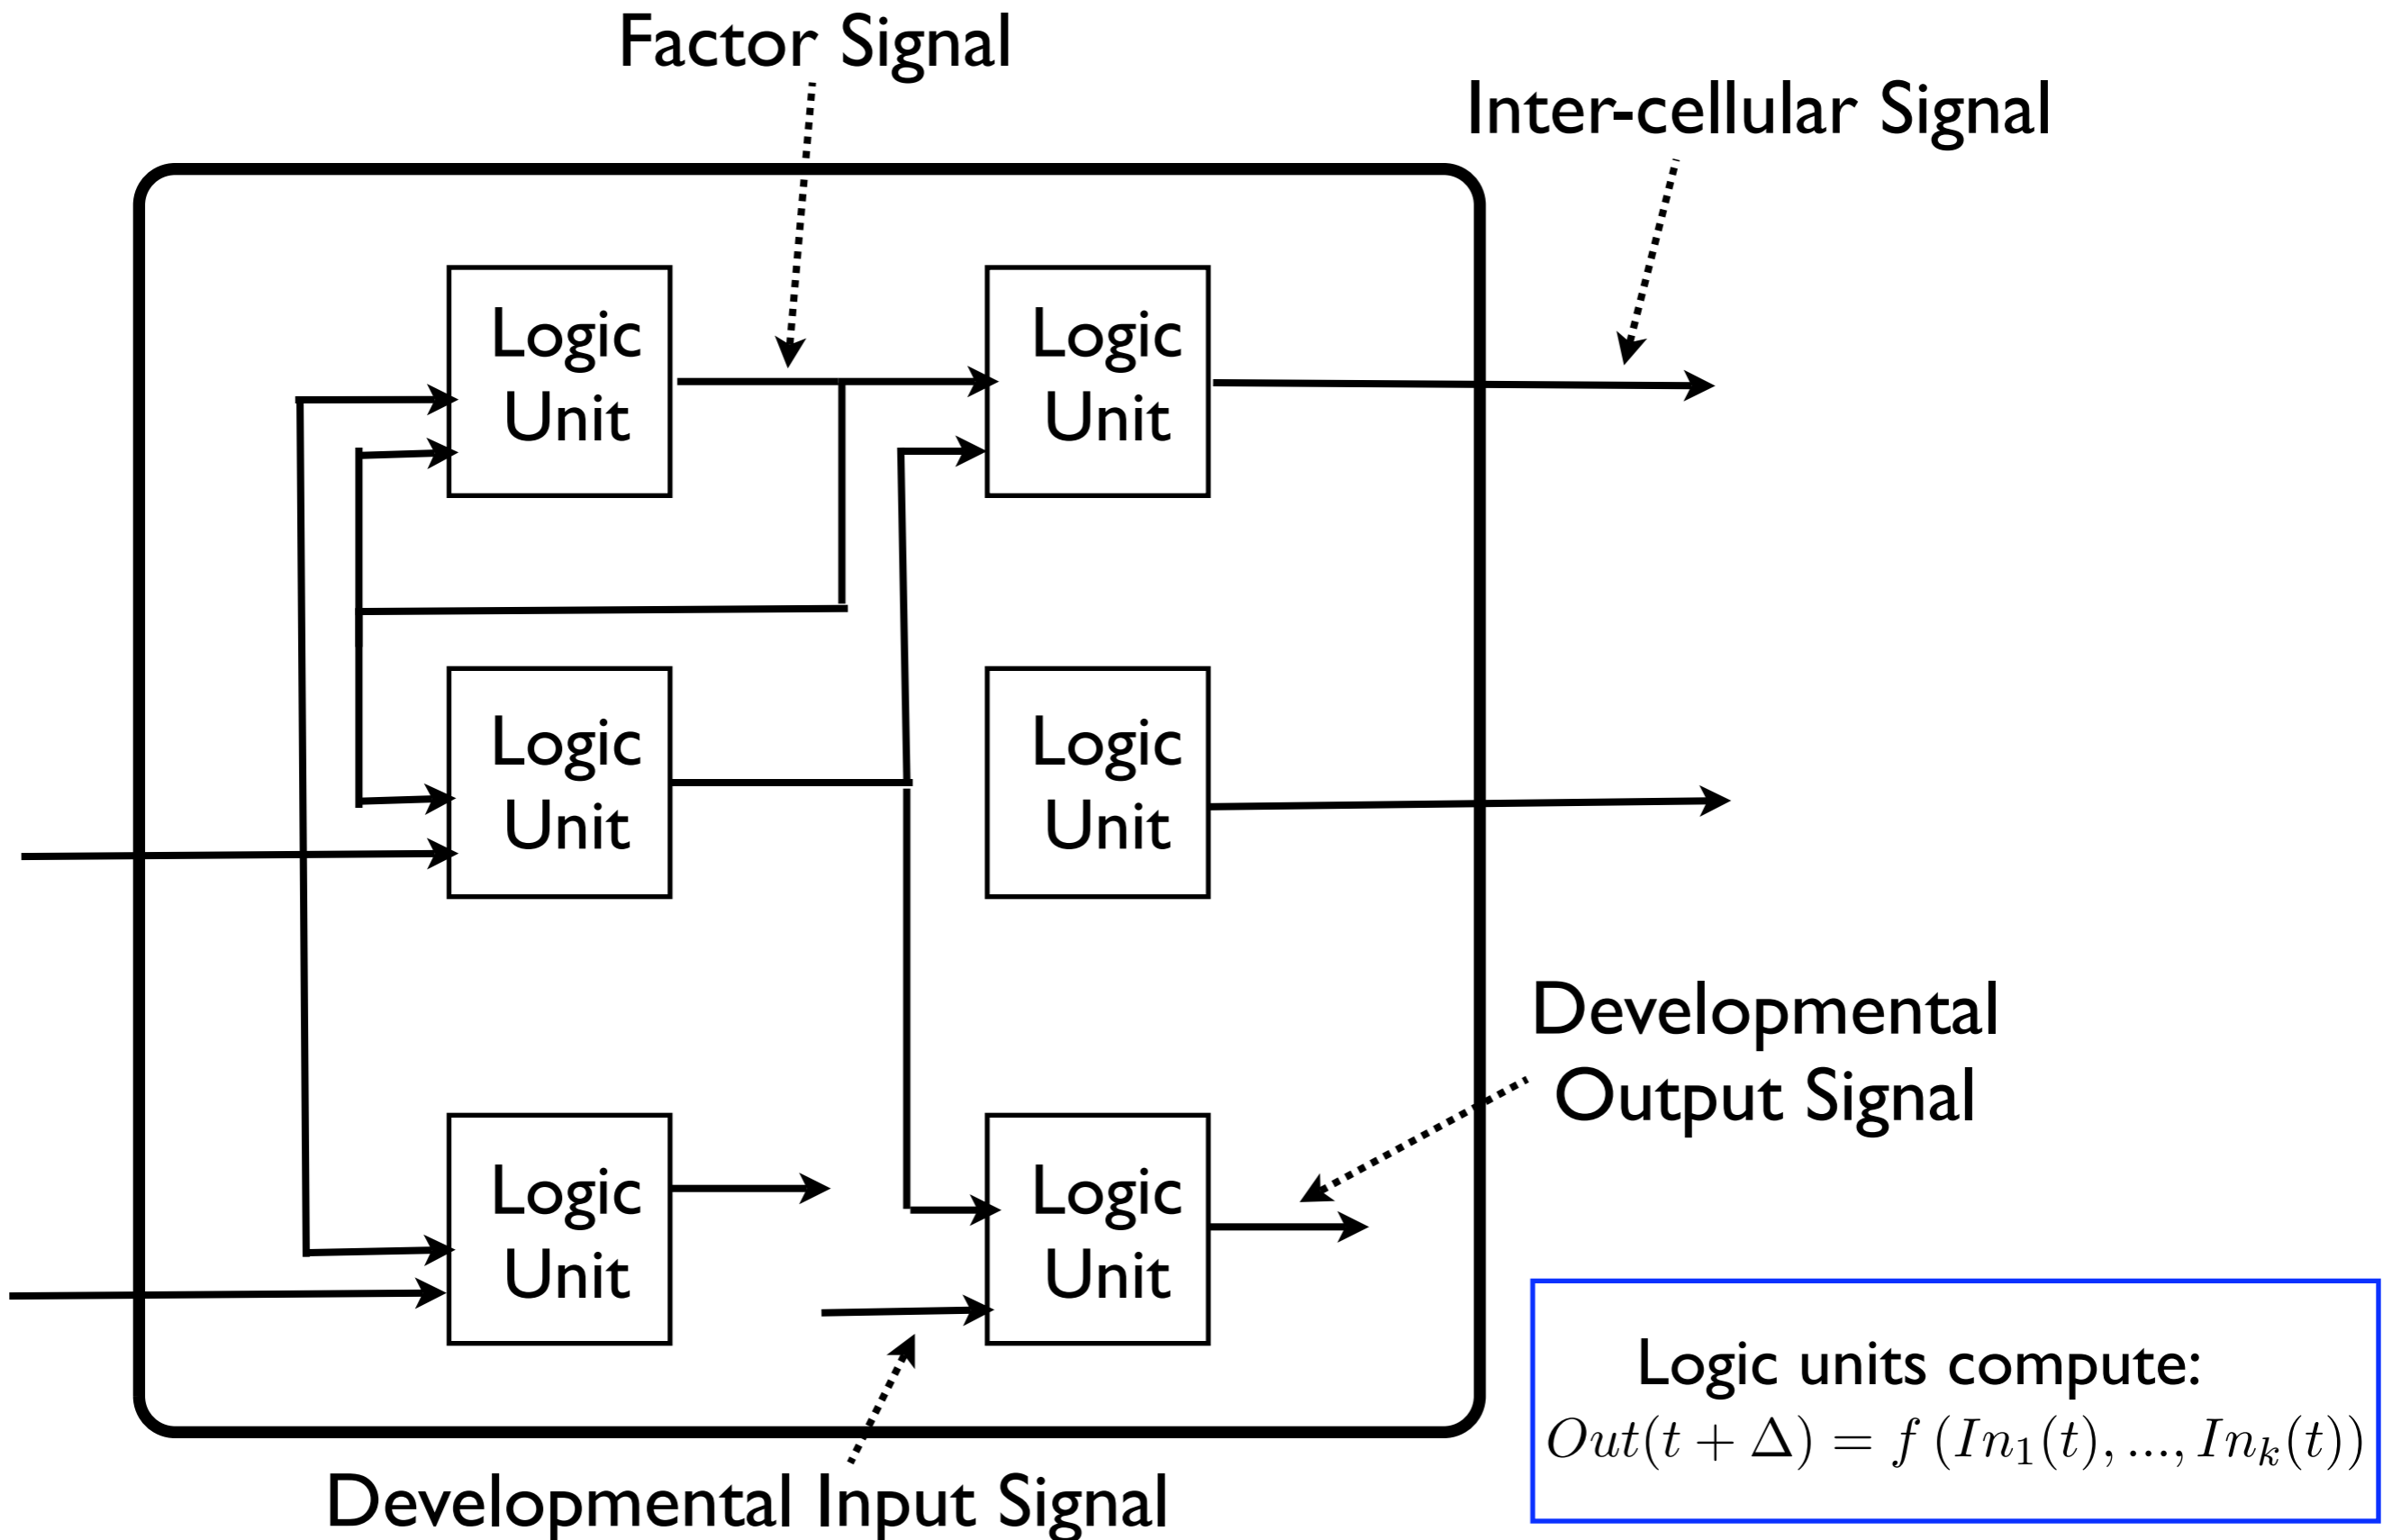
Factor Signal

Inter-cellular Signal

Logic Unit

Logic Unit

Logic Unit

Logic Unit

Developmental Output Signal

Logic Unit

Logic Unit

Logic units compute:
$Out(t+\Delta) = f\left(In_1(t), ..., In_k(t)\right)$

Developmental Input Signal